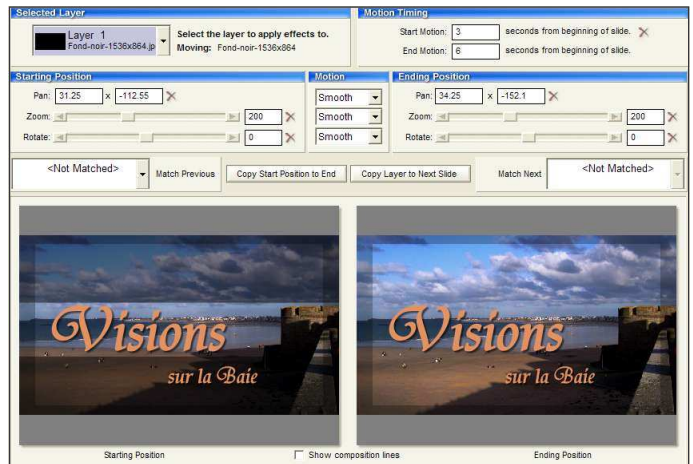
Selected Layer

Layer 1
Fond-noir-1536x864.jp

Select the layer to apply effects to.
Moving: Fond-noir-1536x864

Motion Timing

Start Motion: 3 seconds from beginning of slide.

End Motion: 6 seconds from beginning of slide.

Starting Position

Pan: 31.25 x -112.55

Zoom: 200

Rotate: 0

Motion

Smooth

Smooth

Smooth

Ending Position

Pan: 34.25 x -152.1

Zoom: 200

Rotate: 0

<Not Matched>

Match Previous

Copy Start Position to End

Copy Layer to Next Slide

Match Next

<Not Matched>

Visions
sur la Baie

Visions
sur la Baie

Starting Position

Show composition lines

Ending Position